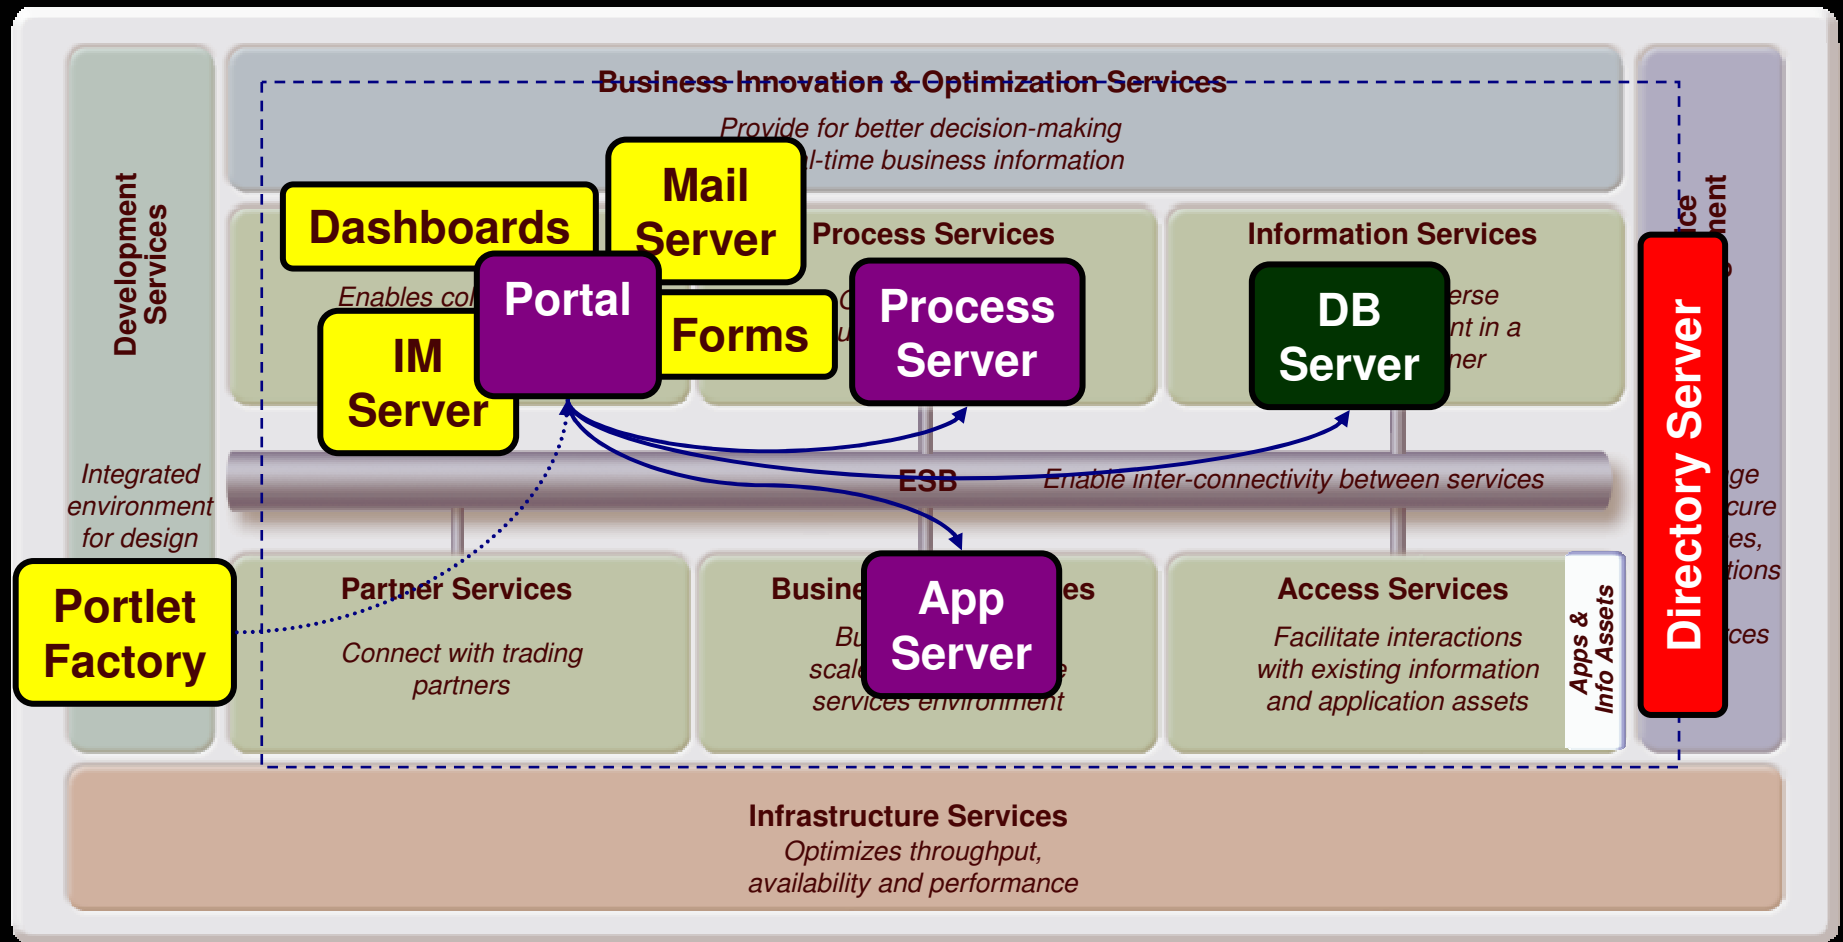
Development Services

Integrated environment for design

Business Innovation & Optimization Services

Provide for better decision-making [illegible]l-time business information

Dashboards

Mail Server

Process Services

Information Services

Enables co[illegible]

Portal

Forms

IM Server

Process Server

DB Server

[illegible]erse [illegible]nt in a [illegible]ner

ESB

Enable inter-connectivity between services

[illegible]ice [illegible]ment

Directory Server

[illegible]ge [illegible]cure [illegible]es, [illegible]tions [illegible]ces

Portlet Factory

Partner Services

Connect with trading partners

Busine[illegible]es

App Server

Bu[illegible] scale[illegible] services environment

Access Services

Facilitate interactions with existing information and application assets

Apps & Info Assets

Infrastructure Services

Optimizes throughput, availability and performance